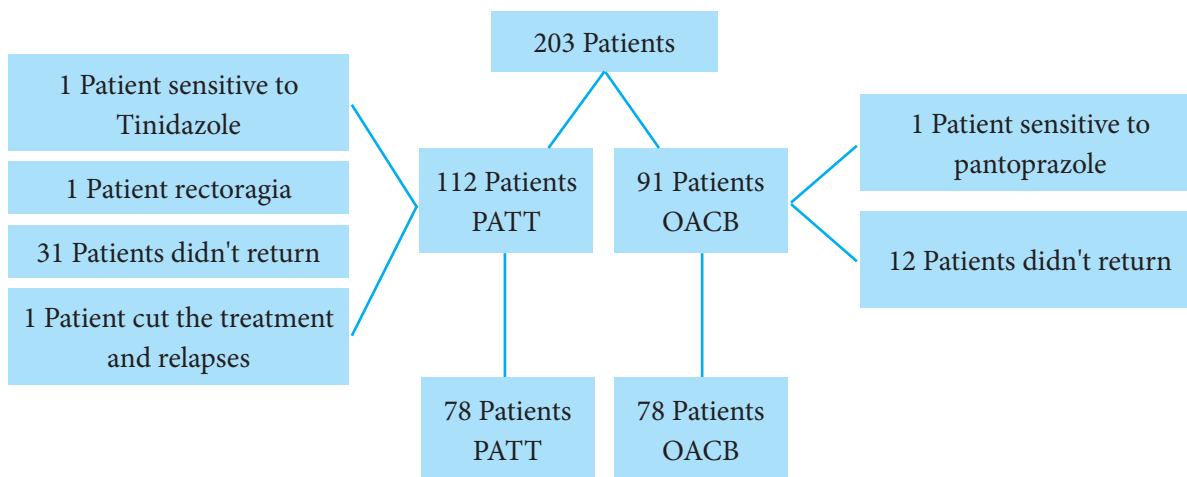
203 Patients

1 Patient sensitive to Tinidazole

1 Patient rectoragia

31 Patients didn't return

1 Patient cut the treatment and relapses

112 Patients PATT

91 Patients OACB

1 Patient sensitive to pantoprazole

12 Patients didn't return

78 Patients PATT

78 Patients OACB